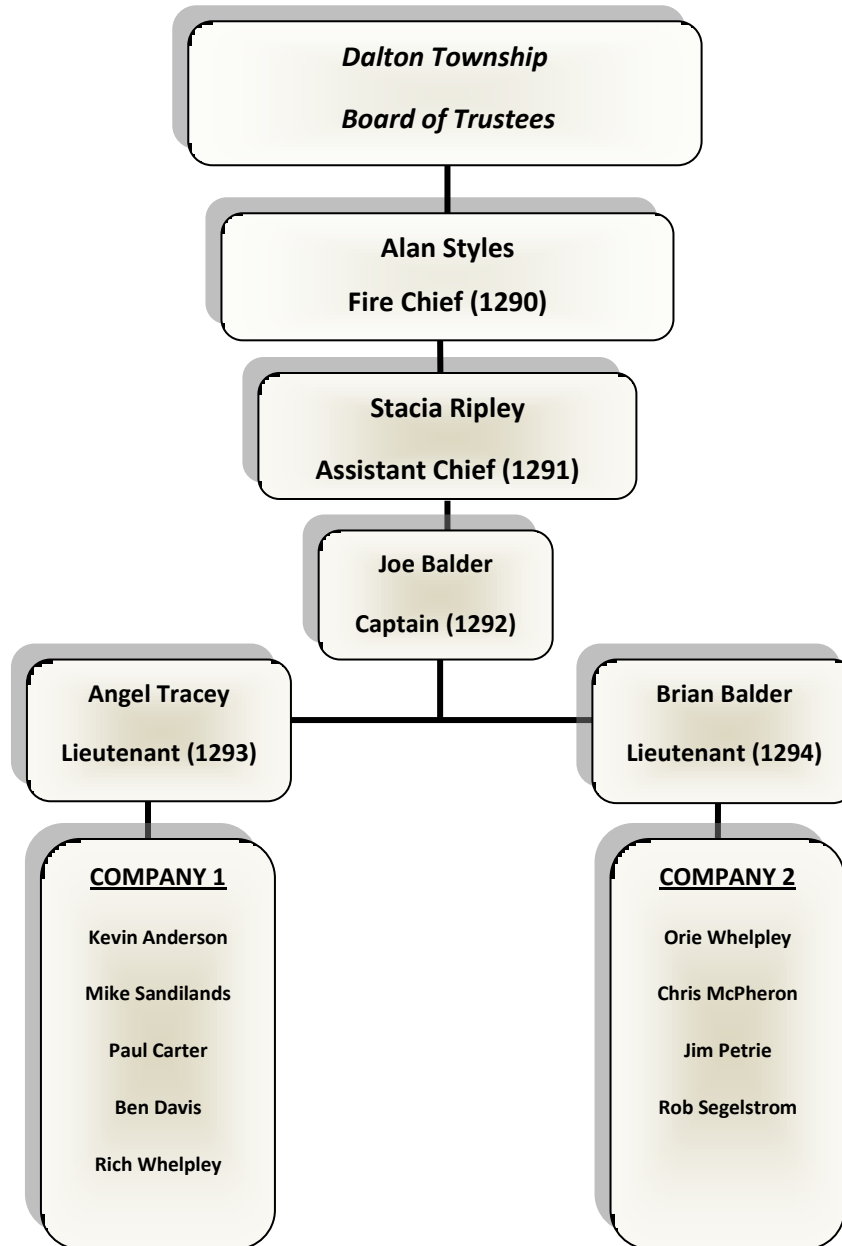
*Dalton Township*

*Board of Trustees*

**Alan Styles**

**Fire Chief (1290)**

**Stacia Ripley**

**Assistant Chief (1291)**

**Joe Balder**

**Captain (1292)**

**Angel Tracey**

**Lieutenant (1293)**

**Brian Balder**

**Lieutenant (1294)**

**COMPANY 1**

Kevin Anderson

Mike Sandilands

Paul Carter

Ben Davis

Rich Whelpley

**COMPANY 2**

Orie Whelpley

Chris McPheron

Jim Petrie

Rob Segelstrom